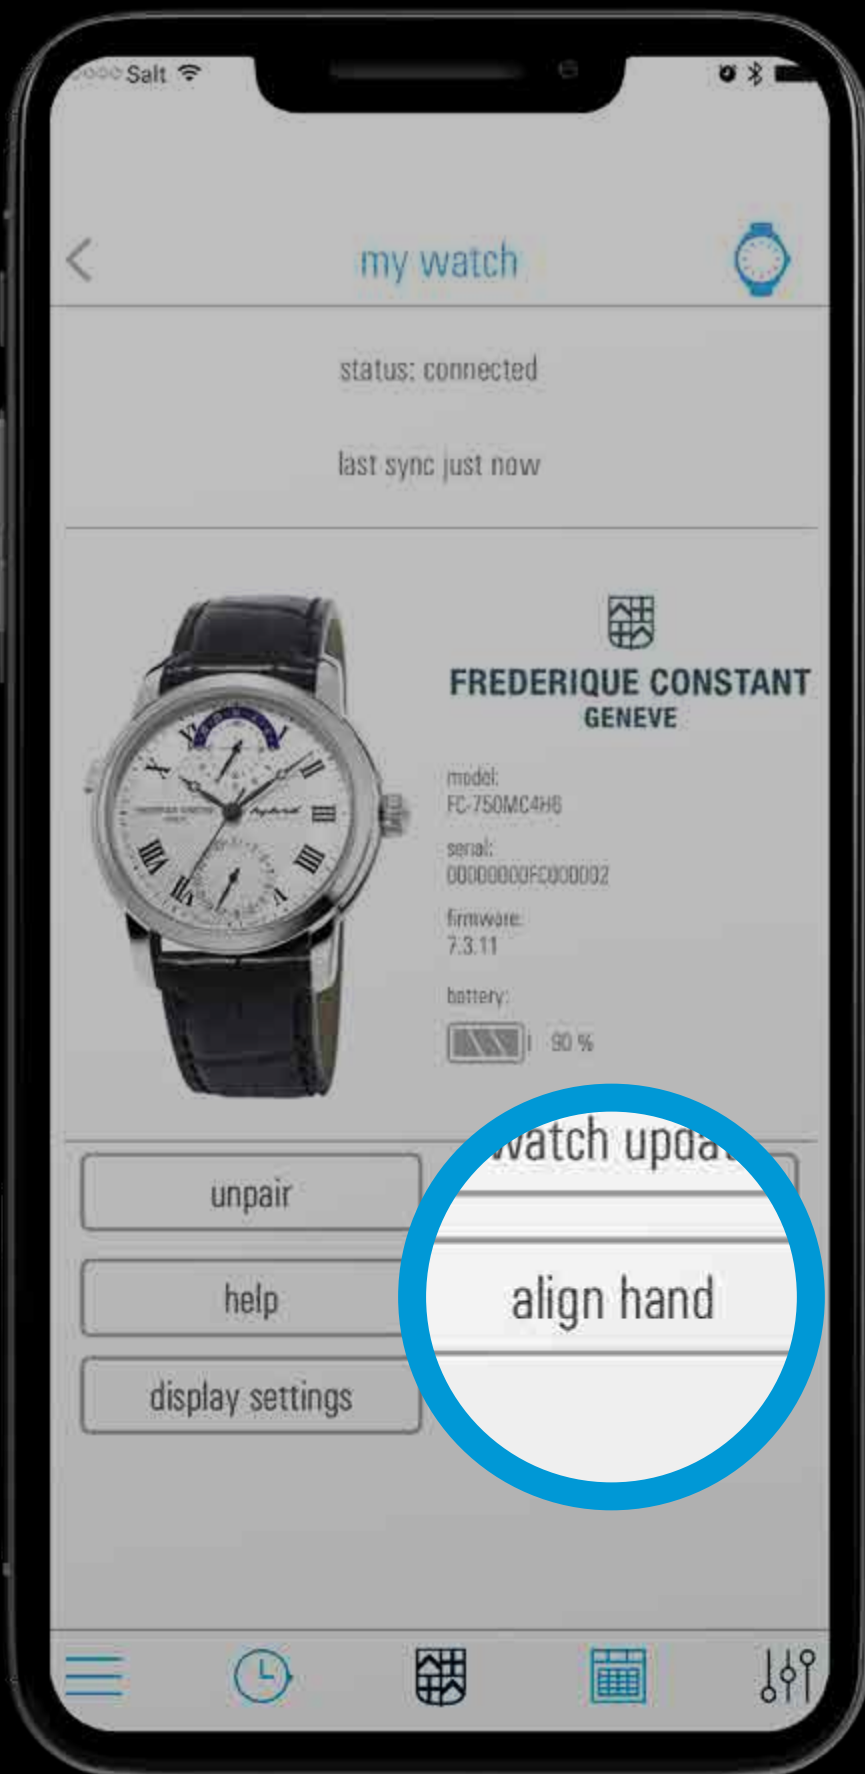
Salt

my watch

status: connected

last sync just now

FREDERIQUE CONSTANT
GENEVE

model:
FC-750MC4H6

serial:
00000000FC000002

firmware:
7.3.11

battery:
90 %

unpair

help

display settings

watch upda

align hand